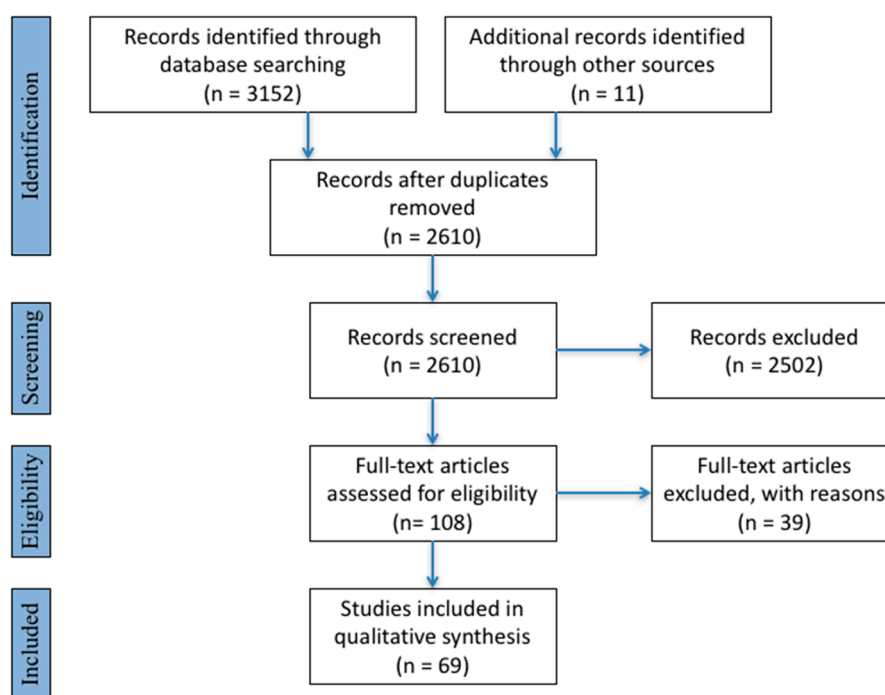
Identification

Records identified through database searching (n = 3152)

Additional records identified through other sources (n = 11)

Records after duplicates removed (n = 2610)

Screening

Records screened (n = 2610)

Records excluded (n = 2502)

Eligibility

Full-text articles assessed for eligibility (n= 108)

Full-text articles excluded, with reasons (n = 39)

Included

Studies included in qualitative synthesis (n = 69)